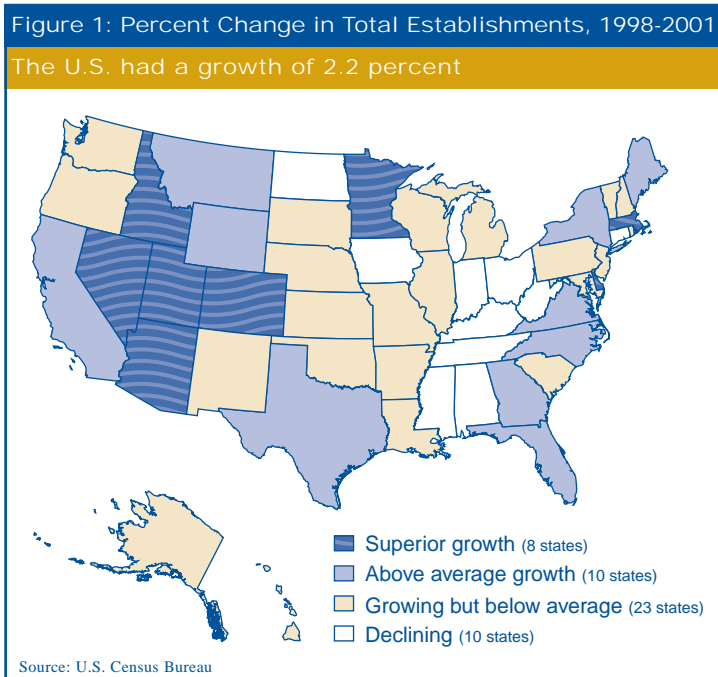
Figure 1: Percent Change in Total Establishments, 1998-2001

The U.S. had a growth of 2.2 percent

Superior growth (8 states)
Above average growth (10 states)
Growing but below average (23 states)
Declining (10 states)

Source: U.S. Census Bureau